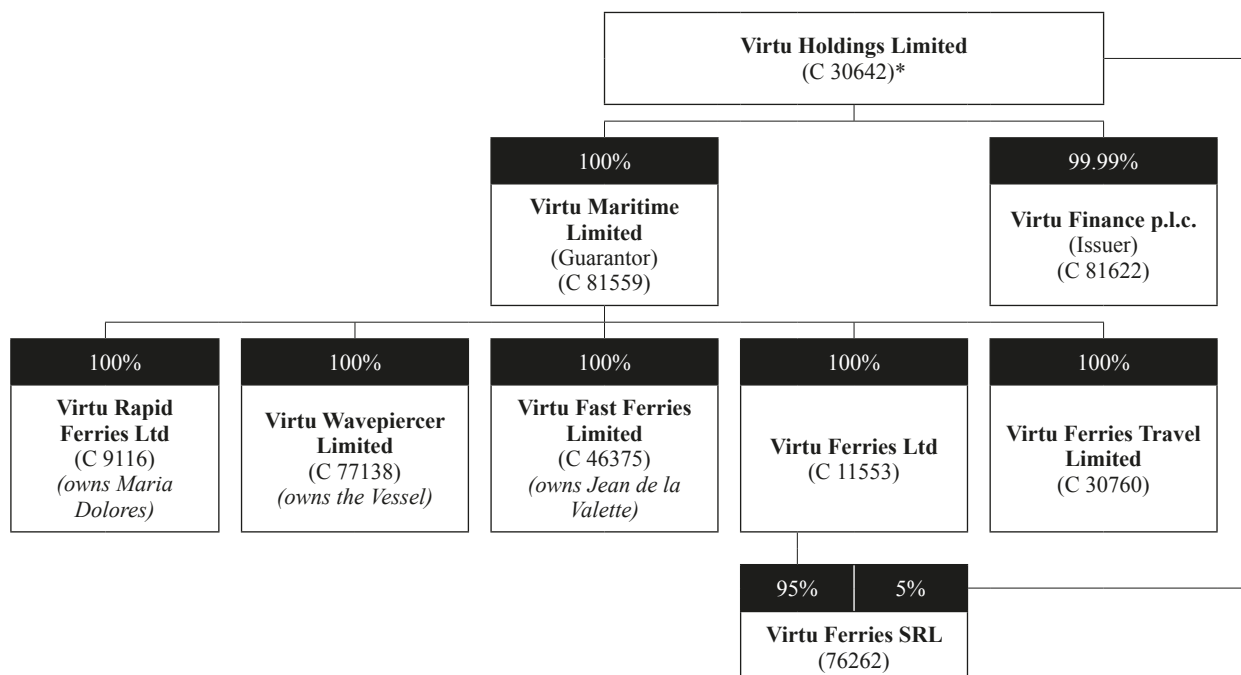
Virtu Holdings Limited
(C 30642)*

100%
Virtu Maritime Limited
(Guarantor)
(C 81559)

99.99%
Virtu Finance p.l.c.
(Issuer)
(C 81622)

100%
Virtu Rapid Ferries Ltd
(C 9116)
*(owns Maria Dolores)*

100%
Virtu Wavepiercer Limited
(C 77138)
*(owns the Vessel)*

100%
Virtu Fast Ferries Limited
(C 46375)
*(owns Jean de la Valette)*

100%
Virtu Ferries Ltd
(C 11553)

100%
Virtu Ferries Travel Limited
(C 30760)

95% 5%
Virtu Ferries SRL
(76262)